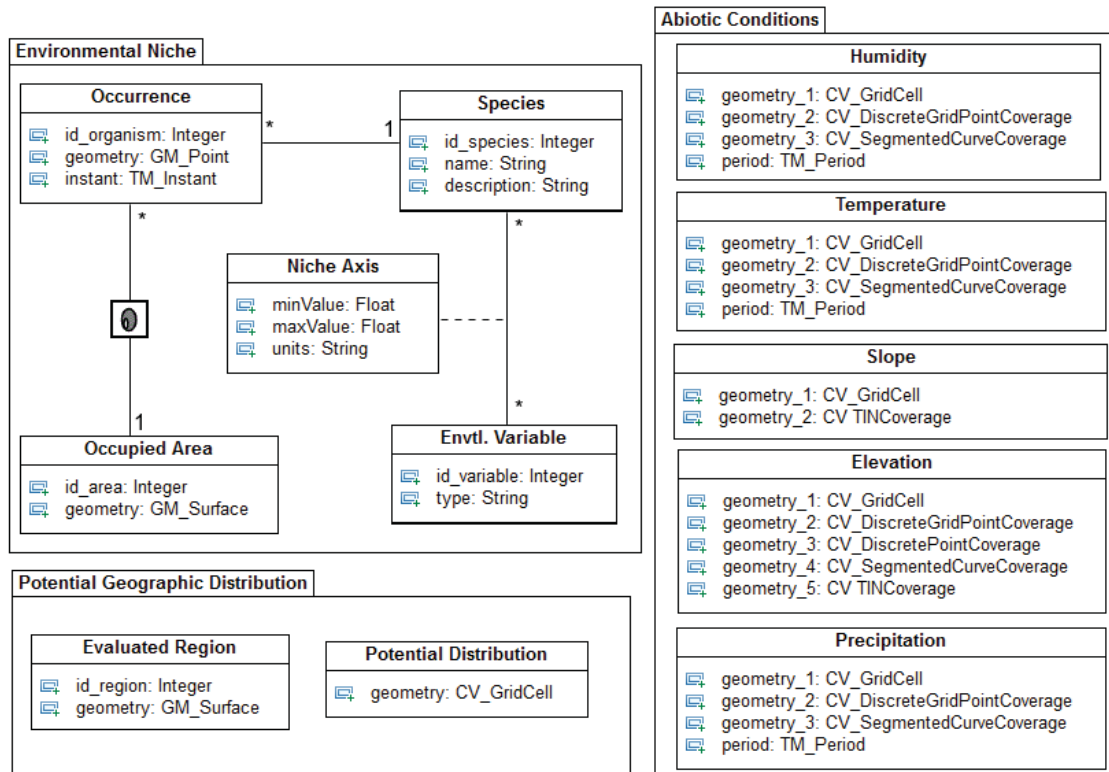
Environmental Niche

Occurrence
id_organism: Integer
geometry: GM_Point
instant: TM_Instant

Species
id_species: Integer
name: String
description: String

*
1
*
*

Niche Axis
minValue: Float
maxValue: Float
units: String

1
*

Occupied Area
id_area: Integer
geometry: GM_Surface

Envtl. Variable
id_variable: Integer
type: String

Potential Geographic Distribution

Evaluated Region
id_region: Integer
geometry: GM_Surface

Potential Distribution
geometry: CV_GridCell

Abiotic Conditions

Humidity
geometry_1: CV_GridCell
geometry_2: CV_DiscreteGridPointCoverage
geometry_3: CV_SegmentedCurveCoverage
period: TM_Period

Temperature
geometry_1: CV_GridCell
geometry_2: CV_DiscreteGridPointCoverage
geometry_3: CV_SegmentedCurveCoverage
period: TM_Period

Slope
geometry_1: CV_GridCell
geometry_2: CV TINCoverage

Elevation
geometry_1: CV_GridCell
geometry_2: CV_DiscreteGridPointCoverage
geometry_3: CV_DiscretePointCoverage
geometry_4: CV_SegmentedCurveCoverage
geometry_5: CV TINCoverage

Precipitation
geometry_1: CV_GridCell
geometry_2: CV_DiscreteGridPointCoverage
geometry_3: CV_SegmentedCurveCoverage
period: TM_Period